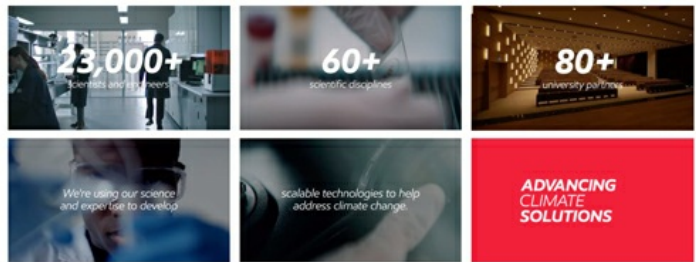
23,000+
scientists and engineers

60+
scientific disciplines

80+
university partners

We're using our science and expertise to develop

scalable technologies to help address climate change.

ADVANCING CLIMATE SOLUTIONS